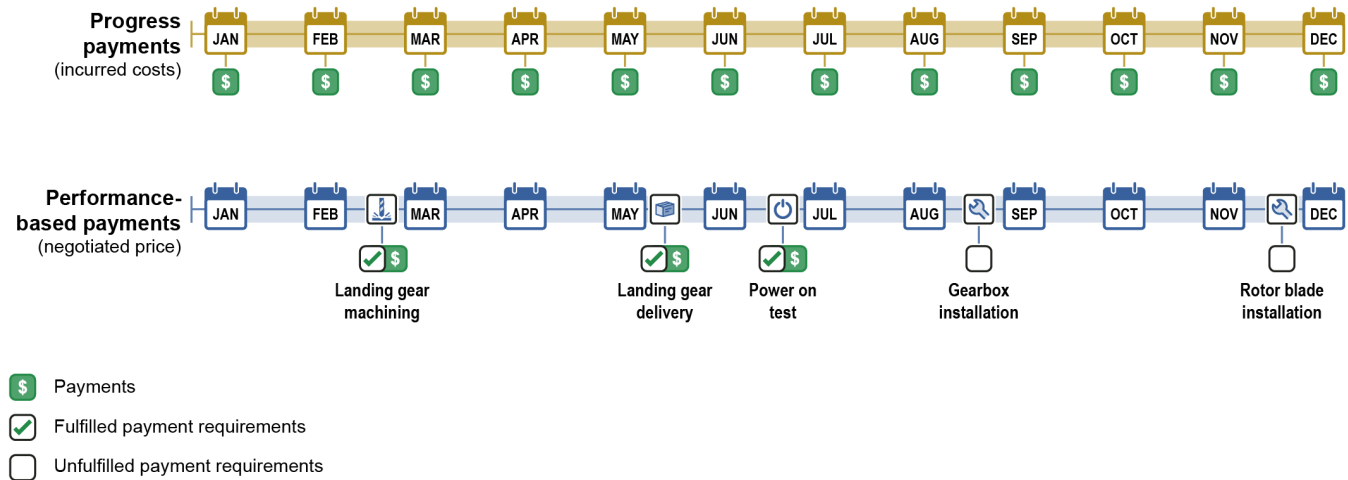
Progress payments
(incurred costs)

JAN $ FEB $ MAR $ APR $ MAY $ JUN $ JUL $ AUG $ SEP $ OCT $ NOV $ DEC $

Performance-based payments
(negotiated price)

JAN FEB MAR APR MAY JUN JUL AUG SEP OCT NOV DEC

$ Landing gear machining

$ Landing gear delivery

$ Power on test

Gearbox installation

Rotor blade installation

$ Payments

Fulfilled payment requirements

Unfulfilled payment requirements